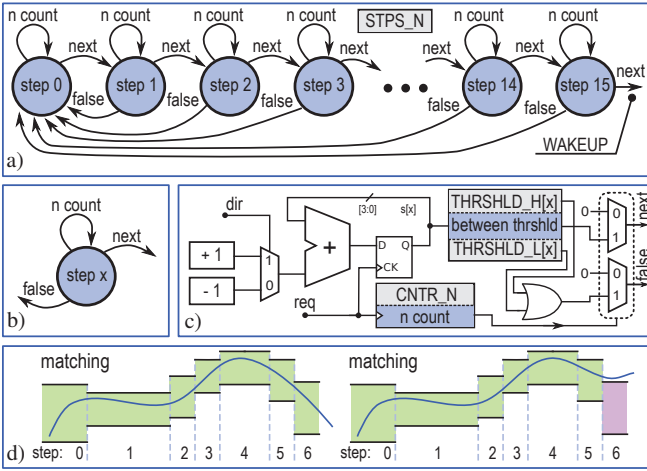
n count
n count
n count
n count
STPS_N
n count
n count
next
next
next
next
next
next
step 0
step 1
step 2
step 3
• • •
step 14
step 15
next
false
false
false
false
false
WAKEUP
a)

n count
next
step x
false
b)

dir
[3:0]
s[x]
THRSHLD_H[x]
0
0
next
+
between thrshld
1
+ 1
1
D
Q
THRSHLD_L[x]
false
CK
0
- 1
0
1
req
CNTR_N
n count
c)

matching
matching
d)
step: 0
1
2
3
4
5
6
step: 0
1
2
3
4
5
6